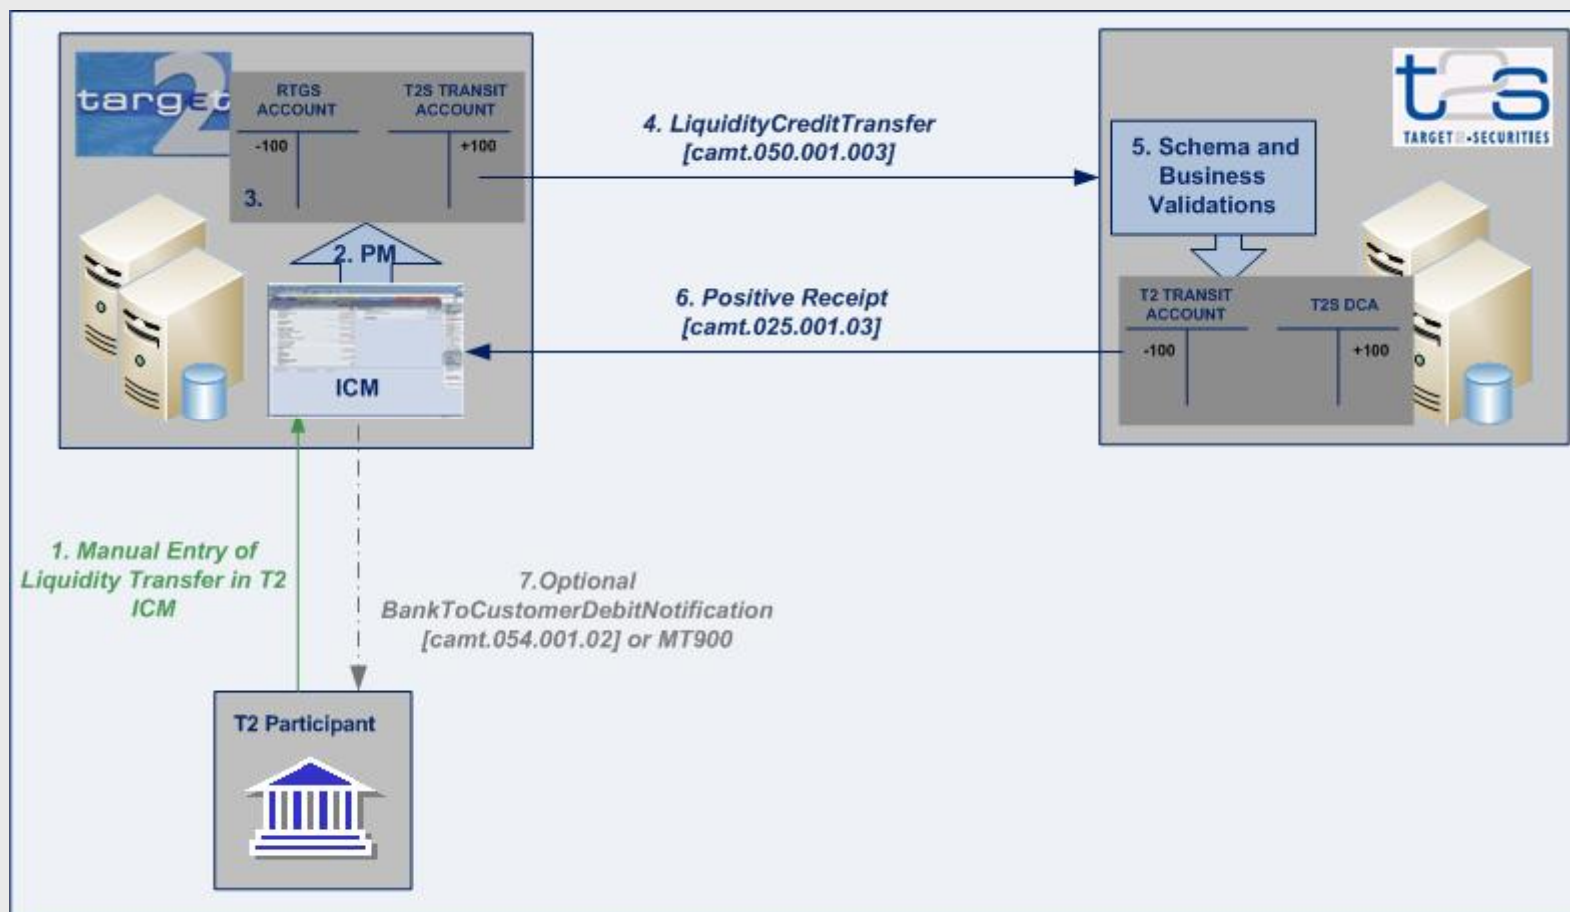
target2

RTGS ACCOUNT

T2S TRANSIT ACCOUNT

-100

+100

3.

2. PM

ICM

4. LiquidityCreditTransfer [camt.050.001.003]

t2s TARGET2-SECURITIES

5. Schema and Business Validations

T2 TRANSIT ACCOUNT

T2S DCA

-100

+100

6. Positive Receipt [camt.025.001.03]

1. Manual Entry of Liquidity Transfer in T2 ICM

7.Optional BankToCustomerDebitNotification [camt.054.001.02] or MT900

T2 Participant